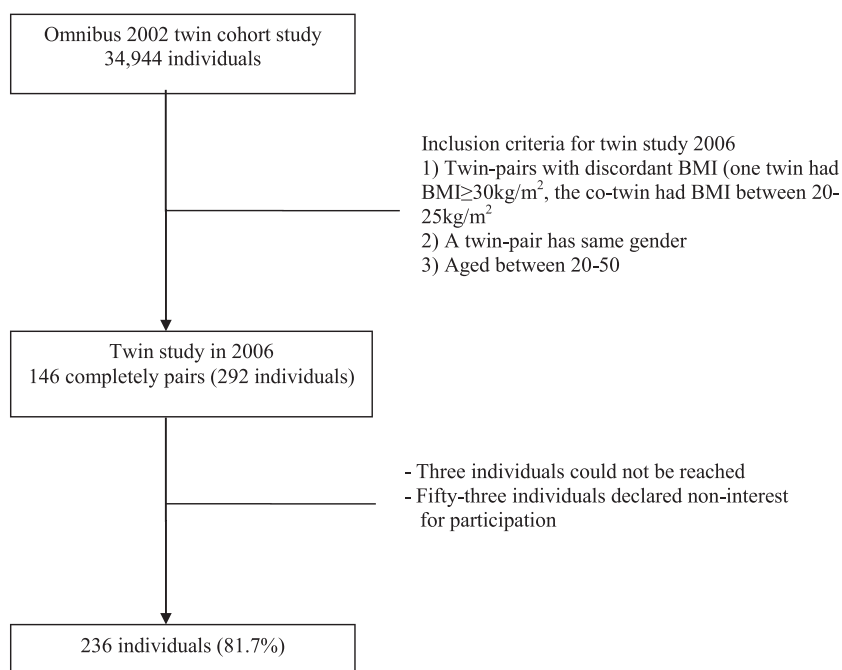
Omnibus 2002 twin cohort study
34,944 individuals

Inclusion criteria for twin study 2006
1) Twin-pairs with discordant BMI (one twin had BMI$\geq$30kg/m$^2$, the co-twin had BMI between 20-25kg/m$^2$
2) A twin-pair has same gender
3) Aged between 20-50

Twin study in 2006
146 completely pairs (292 individuals)

- Three individuals could not be reached
- Fifty-three individuals declared non-interest for participation

236 individuals (81.7%)